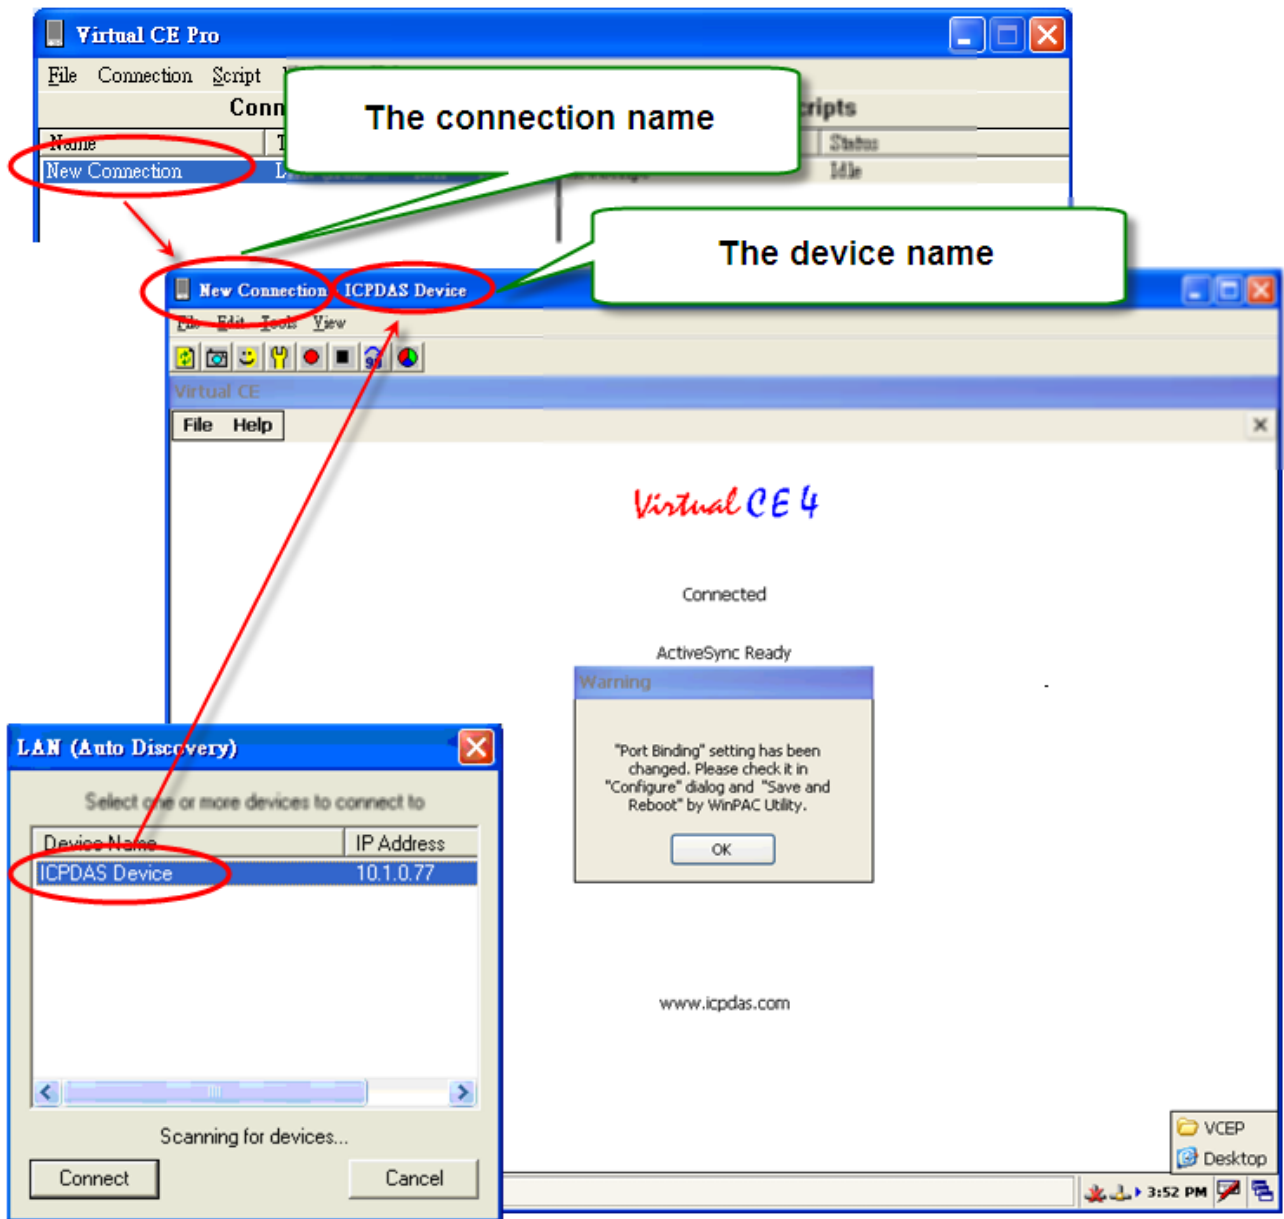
Virtual CE Pro

File Connection Script

Conn

The connection name

ripts

Name

Status

New Connection

Idle

The device name

New Connection - ICPDAS Device

File Edit Tools View

Virtual CE

File Help

Virtual CE 4

Connected

ActiveSync Ready

Warning

"Port Binding" setting has been changed. Please check it in "Configure" dialog and "Save and Reboot" by WinPAC Utility.

OK

www.icpdas.com

LAN (Auto Discovery)

Select one or more devices to connect to

| Device Name | IP Address |
|---|---|
| ICPDAS Device | 10.1.0.77 |

Scanning for devices...

Connect

Cancel

VCEP

Desktop

3:52 PM